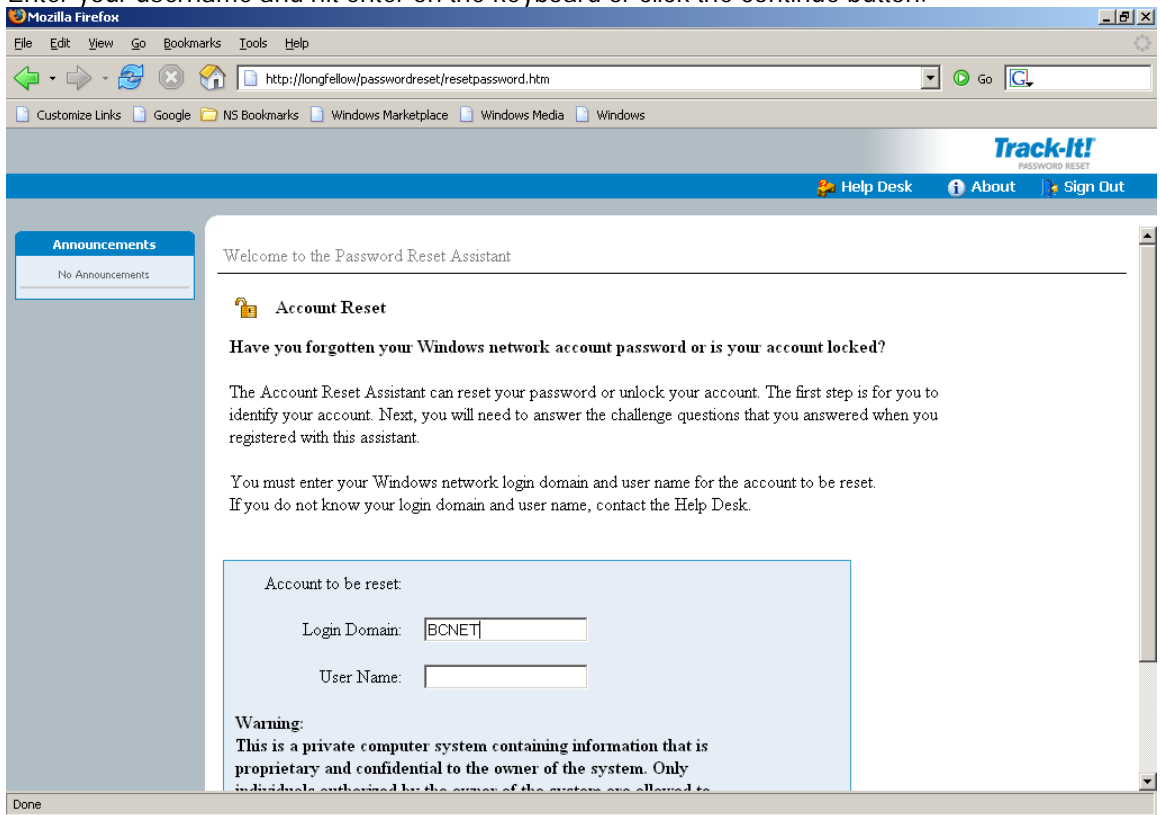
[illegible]

Mozilla Firefox

File Edit View Go Bookmarks Tools Help

http://longfellow/passwordreset/resetpassword.htm

Go

Customize Links Google NS Bookmarks Windows Marketplace Windows Media Windows

Track-It!
PASSWORD RESET

Help Desk About Sign Out

Announcements

No Announcements

Welcome to the Password Reset Assistant

Account Reset

Have you forgotten your Windows network account password or is your account locked?

The Account Reset Assistant can reset your password or unlock your account. The first step is for you to identify your account. Next, you will need to answer the challenge questions that you answered when you registered with this assistant.

You must enter your Windows network login domain and user name for the account to be reset. If you do not know your login domain and user name, contact the Help Desk.

Account to be reset:

Login Domain: BCNET

User Name:

Warning:
This is a private computer system containing information that is proprietary and confidential to the owner of the system. Only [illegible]

Done